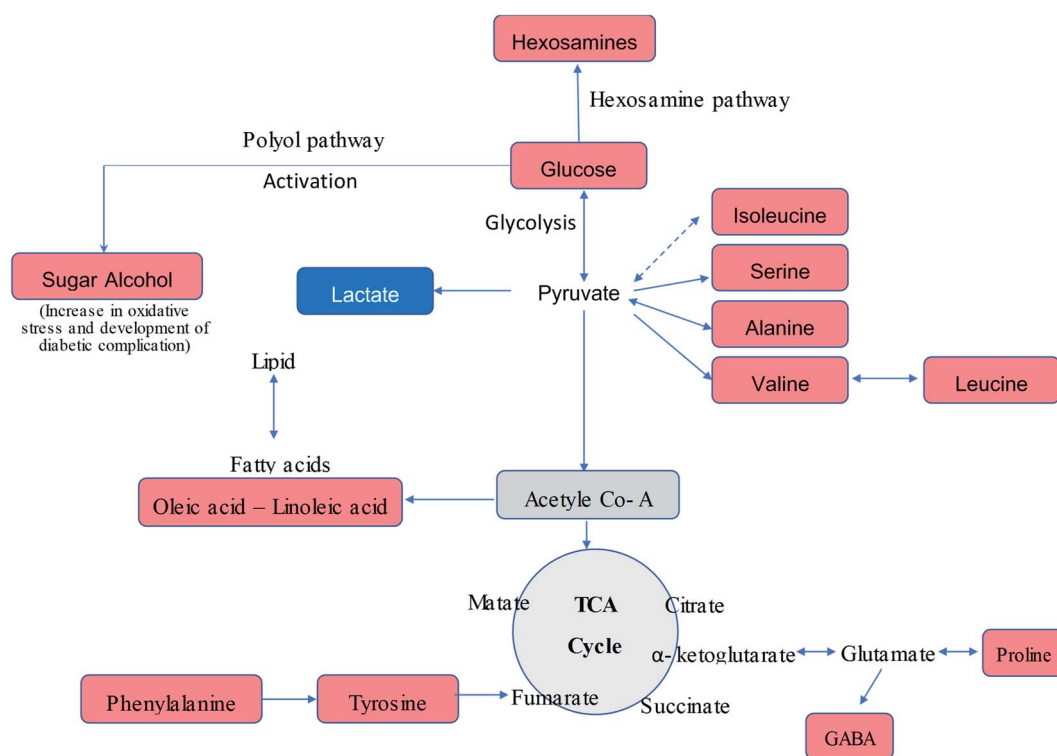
Hexosamines

Hexosamine pathway

Polyol pathway

Activation

Glucose

Glycolysis

Isoleucine

Sugar Alcohol

(Increase in oxidative stress and development of diabetic complication)

Lactate

Pyruvate

Serine

Alanine

Lipid

Valine

Leucine

Fatty acids

Oleic acid – Linoleic acid

Acetyle Co- A

Matate

TCA

Cycle

Citrate

α- ketoglutarate

Glutamate

Proline

Phenylalanine

Tyrosine

Fumarate

Succinate

GABA